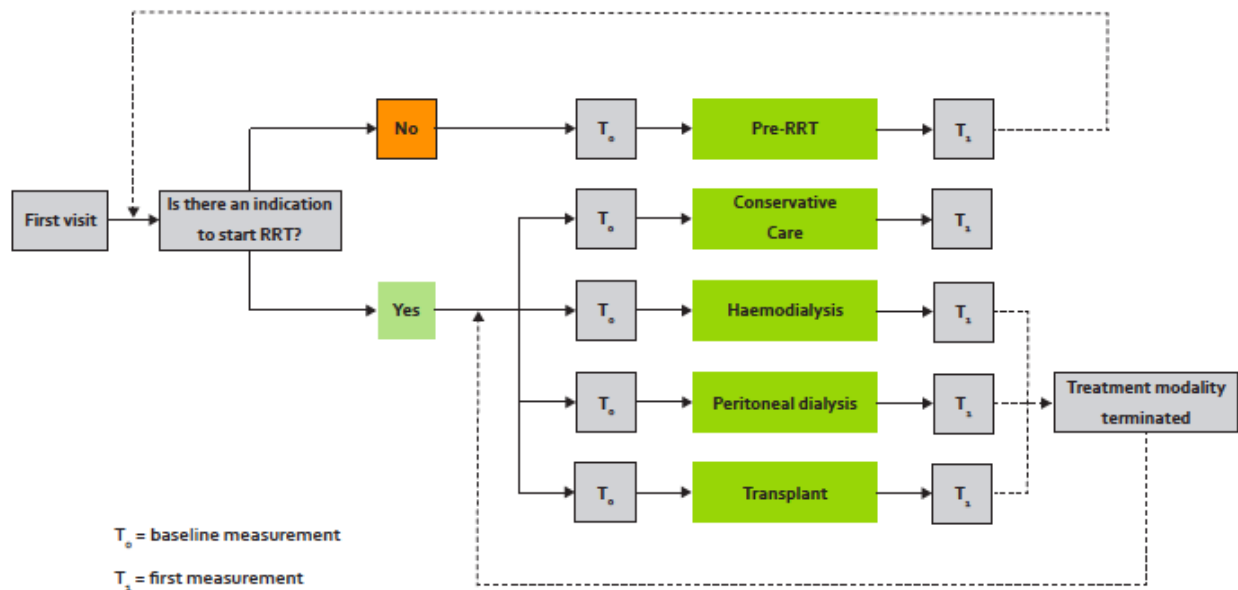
First visit

Is there an indication to start RRT?

No

$T_0$

Pre-RRT

$T_1$

Yes

$T_0$

Conservative Care

$T_1$

$T_0$

Haemodialysis

$T_1$

$T_0$

Peritoneal dialysis

$T_1$

$T_0$

Transplant

$T_1$

Treatment modality terminated

$T_0$ = baseline measurement

$T_1$ = first measurement